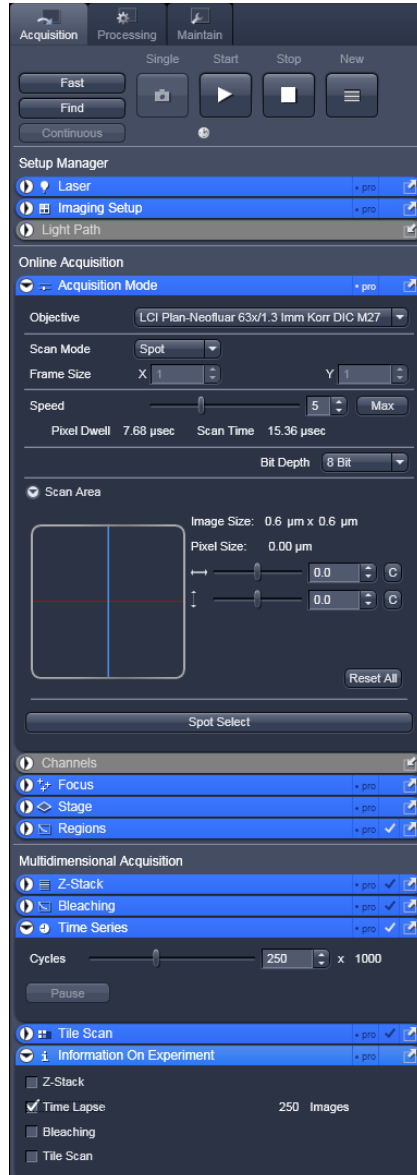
Acquisition Processing Maintain

Single Start Stop New

Fast
Find
Continuous

Setup Manager
Laser • pro
Imaging Setup • pro
Light Path

Online Acquisition
Acquisition Mode • pro

Objective LCI Plan-Neofluar 63x/1.3 Imm Korr DIC M27

Scan Mode Spot
Frame Size X 1 Y 1

Speed 5 Max
Pixel Dwell 7.68 µsec Scan Time 15.36 µsec

Bit Depth 8 Bit

Scan Area

Image Size: 0.6 µm x 0.6 µm
Pixel Size: 0.00 µm
0.0 C
0.0 C

Reset All

Spot Select

Channels
Focus • pro
Stage • pro
Regions • pro

Multidimensional Acquisition
Z-Stack • pro
Bleaching • pro
Time Series • pro

Cycles 250 x 1000

Pause

Tile Scan • pro
Information On Experiment • pro

Z-Stack
Time Lapse 250 Images
Bleaching
Tile Scan